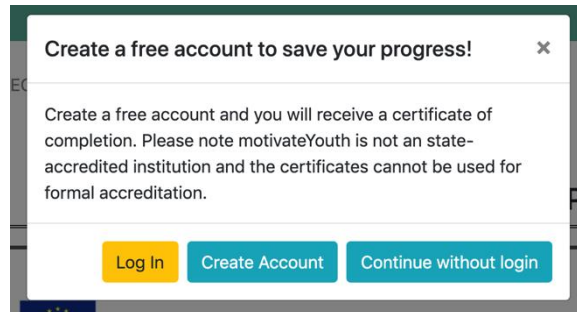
Create a free account to save your progress!

×

Create a free account and you will receive a certificate of completion. Please note motivateYouth is not an state-accredited institution and the certificates cannot be used for formal accreditation.

Log In

Create Account

Continue without login